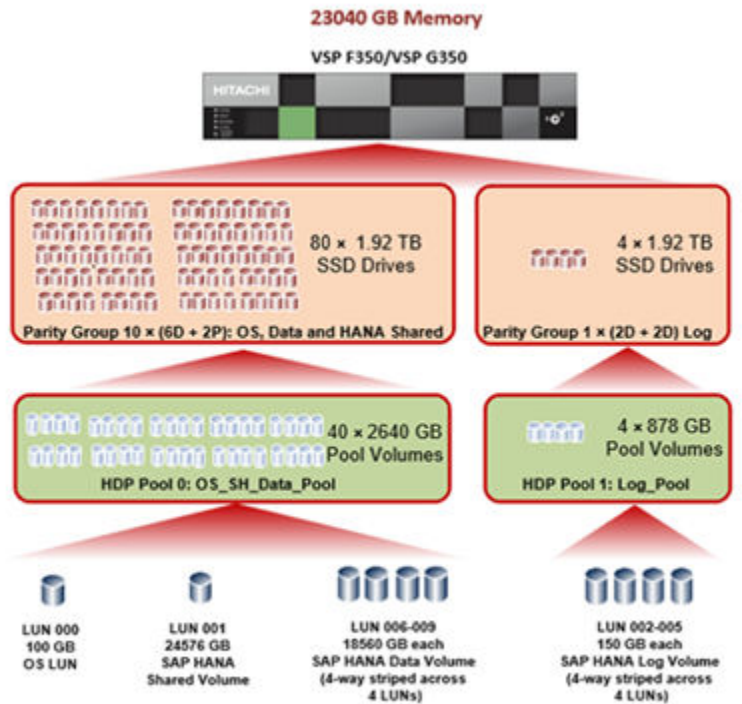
23040 GB Memory

VSP F350/VSP G350

HITACHI

80 × 1.92 TB SSD Drives

Parity Group 10 × (6D + 2P): OS, Data and HANA Shared

4 × 1.92 TB SSD Drives

Parity Group 1 × (2D + 2D) Log

40 × 2640 GB Pool Volumes

HDP Pool 0: OS_SH_Data_Pool

4 × 878 GB Pool Volumes

HDP Pool 1: Log_Pool

LUN 000
100 GB
OS LUN

LUN 001
24576 GB
SAP HANA
Shared Volume

LUN 006-009
18560 GB each
SAP HANA Data Volume
(4-way striped across 4 LUNs)

LUN 002-005
150 GB each
SAP HANA Log Volume
(4-way striped across 4 LUNs)